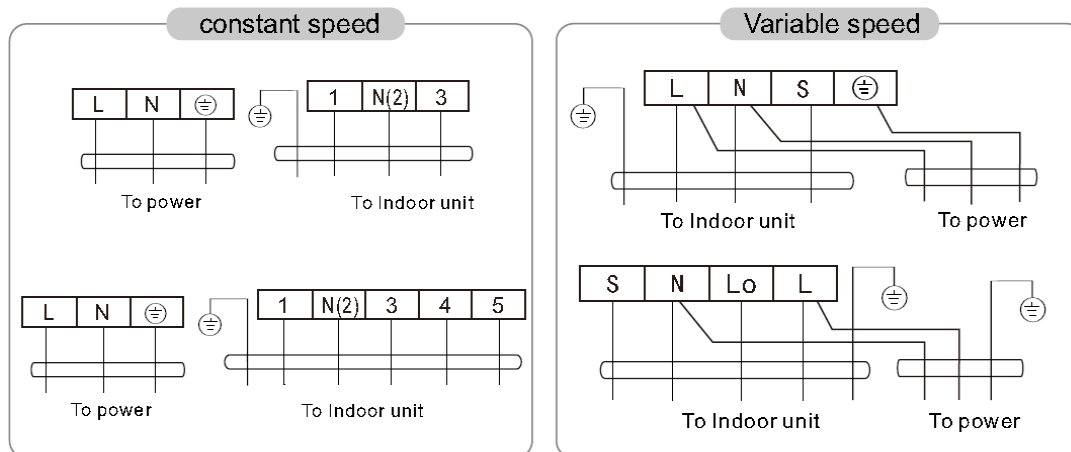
constant speed

L N ⏚

To power

⏚ 1 N(2) 3

To Indoor unit

L N ⏚

To power

⏚ 1 N(2) 3 4 5

To Indoor unit

Variable speed

⏚ L N S ⏚

To Indoor unit

To power

S N Lo L ⏚ ⏚

To Indoor unit

To power